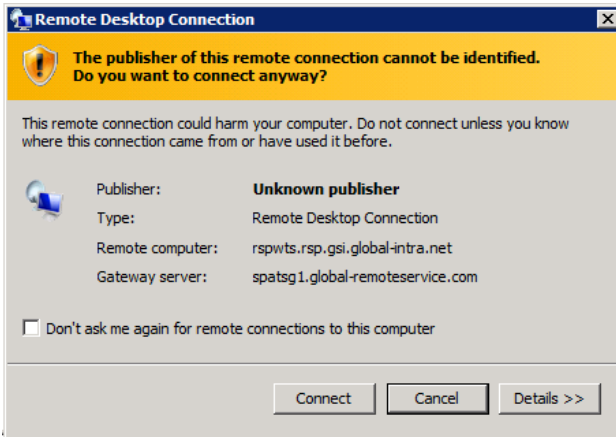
Remote Desktop Connection

The publisher of this remote connection cannot be identified. Do you want to connect anyway?

This remote connection could harm your computer. Do not connect unless you know where this connection came from or have used it before.

| | |
|---|---|
| Publisher: | Unknown publisher |
| Type: | Remote Desktop Connection |
| Remote computer: | rspwts.rsp.gsi.global-intra.net |
| Gateway server: | spatsg1.global-remoteservice.com |

Don't ask me again for remote connections to this computer

Connect Cancel Details >>